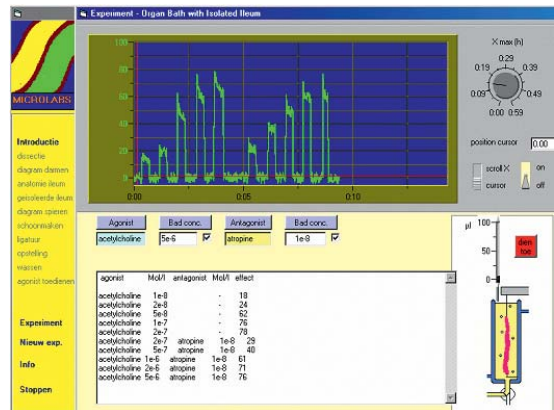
Experiment - Organ Bath with Isolated Ileum

MICROLABS

Introductie
dissectie
diagram darmen
anatomie ileum
geisoleerde ileum
diagram spieren
schoonmaken
ligatuur
opstelling
wassen
agonist toedienen

Experiment
Nieuw exp.
Info
Stoppen

100
80
60
40
20
0
0.00
0.05
0.10

X max (h)
0.29
0.19
0.39
0.09
0.49
0.00
0.59

position cursor
0.00

scroll X
cursor
on
off

Agonist
acetylcholine
Bad conc.
5e-6
Antagonist
atropine
Bad conc.
1e-8

µl
100
50
0

dien toe

| agonist | Mol/l | antagonist | Mol/l | effect |
|---|---|---|---|---|
| acetylcholine | 1e-8 | - | | 10 |
| acetylcholine | 2e-8 | - | | 24 |
| acetylcholine | 5e-8 | - | | 62 |
| acetylcholine | 1e-7 | - | | 76 |
| acetylcholine | 2e-7 | - | | 78 |
| acetylcholine | 2e-7 | atropine | 1e-8 | 29 |
| acetylcholine | 5e-7 | atropine | 1e-8 | 40 |
| acetylcholine | 1e-6 | atropine | 1e-8 | 61 |
| acetylcholine | 2e-6 | atropine | 1e-8 | 71 |
| acetylcholine | 5e-6 | atropine | 1e-8 | 76 |